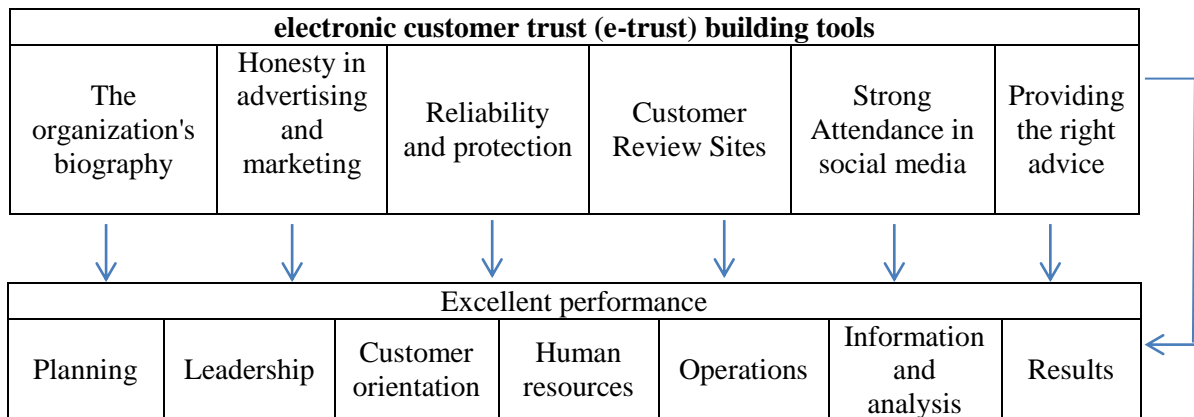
**electronic customer trust (e-trust) building tools**

| The organization's biography | Honesty in advertising and marketing | Reliability and protection | Customer Review Sites | Strong Attendance in social media | Providing the right advice |
|---|---|---|---|---|---|

Excellent performance

| Planning | Leadership | Customer orientation | Human resources | Operations | Information and analysis | Results |
|---|---|---|---|---|---|---|